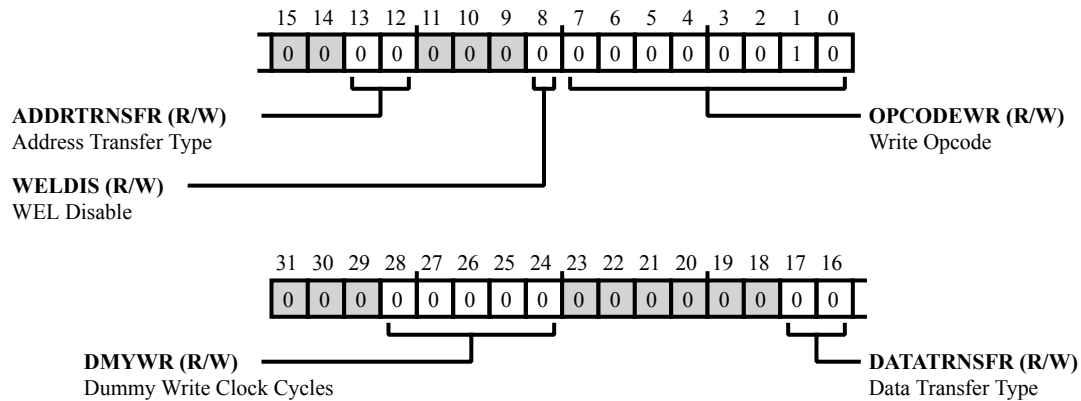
15 14 13 12 11 10 9 8 7 6 5 4 3 2 1 0

| 0 | 0 | 0 | 0 | 0 | 0 | 0 | 0 | 0 | 0 | 0 | 0 | 0 | 0 | 1 | 0 |
|---|---|---|---|---|---|---|---|---|---|---|---|---|---|---|---|

ADDRTRNSFR (R/W)
Address Transfer Type

OPCODEWR (R/W)
Write Opcode

WELDIS (R/W)
WEL Disable

31 30 29 28 27 26 25 24 23 22 21 20 19 18 17 16

| 0 | 0 | 0 | 0 | 0 | 0 | 0 | 0 | 0 | 0 | 0 | 0 | 0 | 0 | 0 | 0 |
|---|---|---|---|---|---|---|---|---|---|---|---|---|---|---|---|

DMYWR (R/W)
Dummy Write Clock Cycles

DATATRNSFR (R/W)
Data Transfer Type